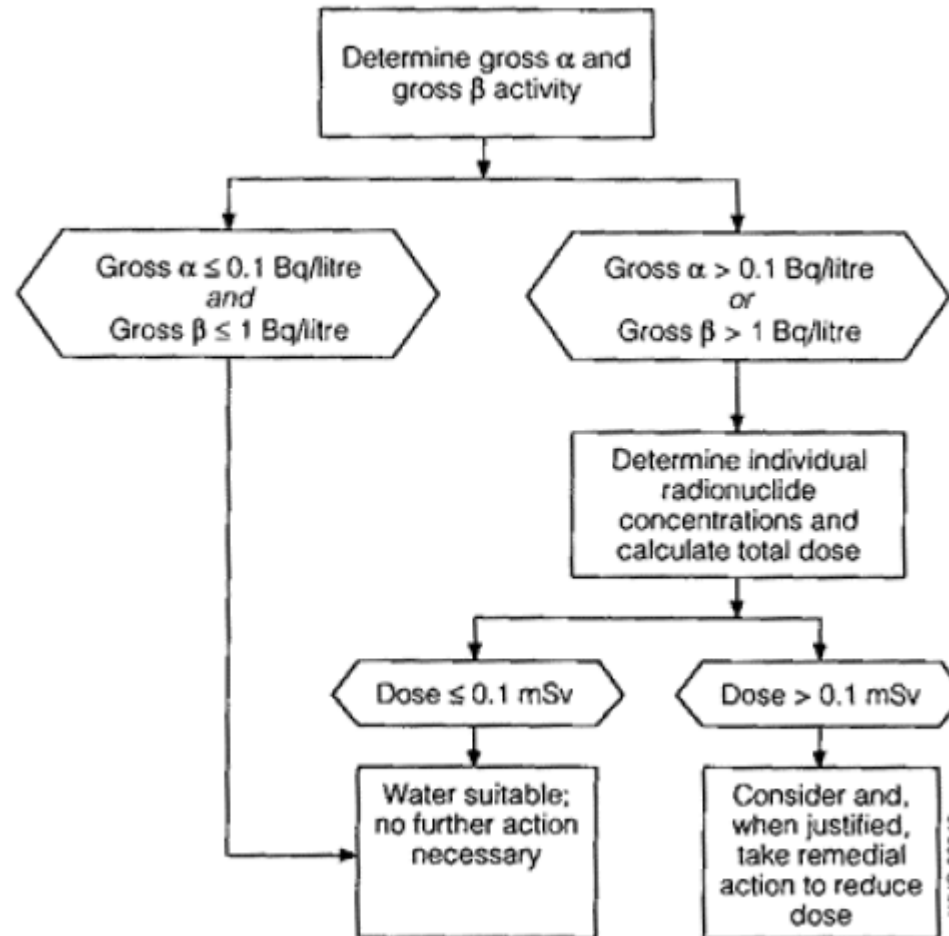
Determine gross α and gross β activity

Gross $\alpha \leq 0.1$ Bq/litre
*and*
Gross $\beta \leq 1$ Bq/litre

Gross $\alpha > 0.1$ Bq/litre
*or*
Gross $\beta > 1$ Bq/litre

Determine individual radionuclide concentrations and calculate total dose

Dose $\leq 0.1$ mSv

Dose $> 0.1$ mSv

Water suitable; no further action necessary

Consider and, when justified, take remedial action to reduce dose